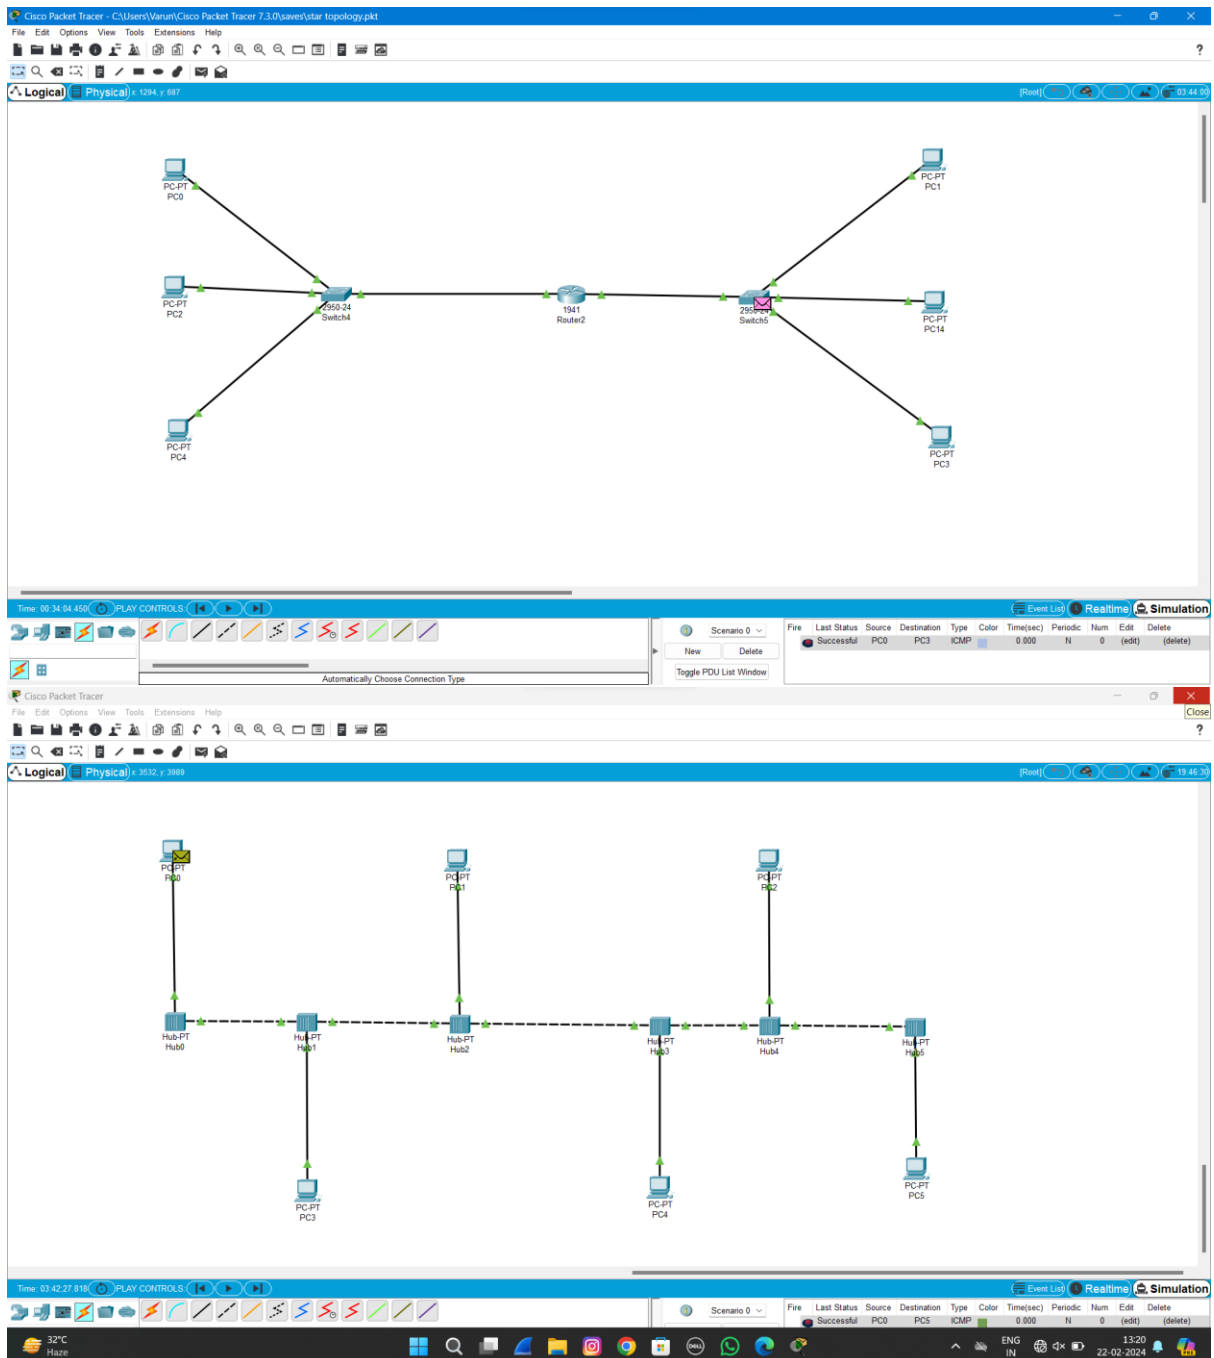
Cisco Packet Tracer - C:\Users\Varun\Cisco Packet Tracer 7.3.0\saves\star topology.pkt

File Edit Options View Tools Extensions Help

Logical Physical x: 1294, y: 687

[Root] 03:44:00

PC-PT
PC0

PC-PT
PC1

PC-PT
PC2

2950-24
Switch4

1941
Router2

2950-24
Switch5

PC-PT
PC14

PC-PT
PC4

PC-PT
PC3

Time: 00:34:04.450 PLAY CONTROLS

Event List Realtime Simulation

Scenario 0

New Delete

Toggle PDU List Window

Automatically Choose Connection Type

| Fire | Last Status | Source | Destination | Type | Color | Time(sec) | Periodic | Num | Edit | Delete |
|---|---|---|---|---|---|---|---|---|---|---|
| | Successful | PC0 | PC3 | ICMP | | 0.000 | N | 0 | (edit) | (delete) |

Cisco Packet Tracer

Close

File Edit Options View Tools Extensions Help

Logical Physical x: 3532, y: 3989

[Root] 19:46:30

PC-PT
PC0

PC-PT
PC1

PC-PT
PC2

Hub-PT
Hub0

Hub-PT
Hub1

Hub-PT
Hub2

Hub-PT
Hub3

Hub-PT
Hub4

Hub-PT
Hub5

PC-PT
PC3

PC-PT
PC4

PC-PT
PC5

Time: 03:42:27.818 PLAY CONTROLS

Event List Realtime Simulation

Scenario 0

| Fire | Last Status | Source | Destination | Type | Color | Time(sec) | Periodic | Num | Edit | Delete |
|---|---|---|---|---|---|---|---|---|---|---|
| | Successful | PC0 | PC5 | ICMP | | 0.000 | N | 0 | (edit) | (delete) |

32°C
Haze

ENG
IN

13:20
22-02-2024